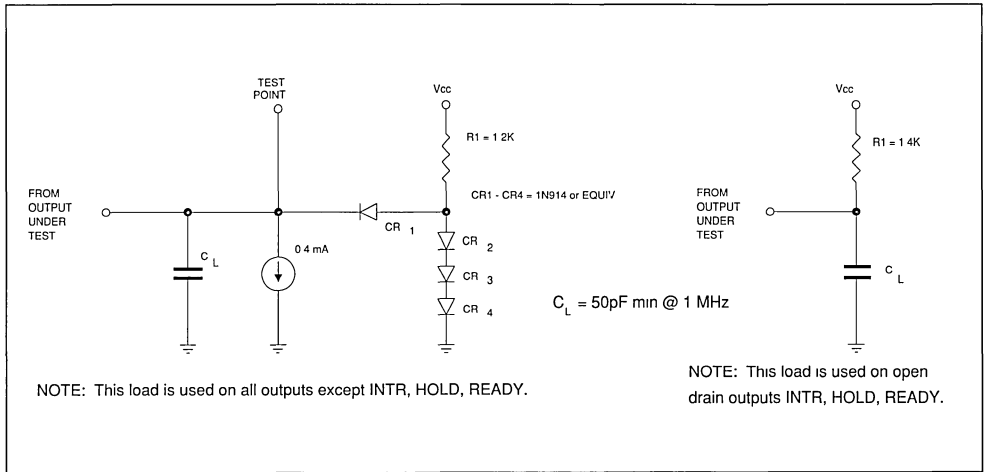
TEST POINT

Vcc

R1 = 1 2K

FROM OUTPUT UNDER TEST

CR1 - CR4 = 1N914 or EQUIV

CR 1

$C_L$

0 4 mA

CR 2

CR 3

CR 4

$C_L$ = 50pF min @ 1 MHz

NOTE: This load is used on all outputs except INTR, HOLD, READY.

Vcc

R1 = 1 4K

FROM OUTPUT UNDER TEST

$C_L$

NOTE: This load is used on open drain outputs INTR, HOLD, READY.